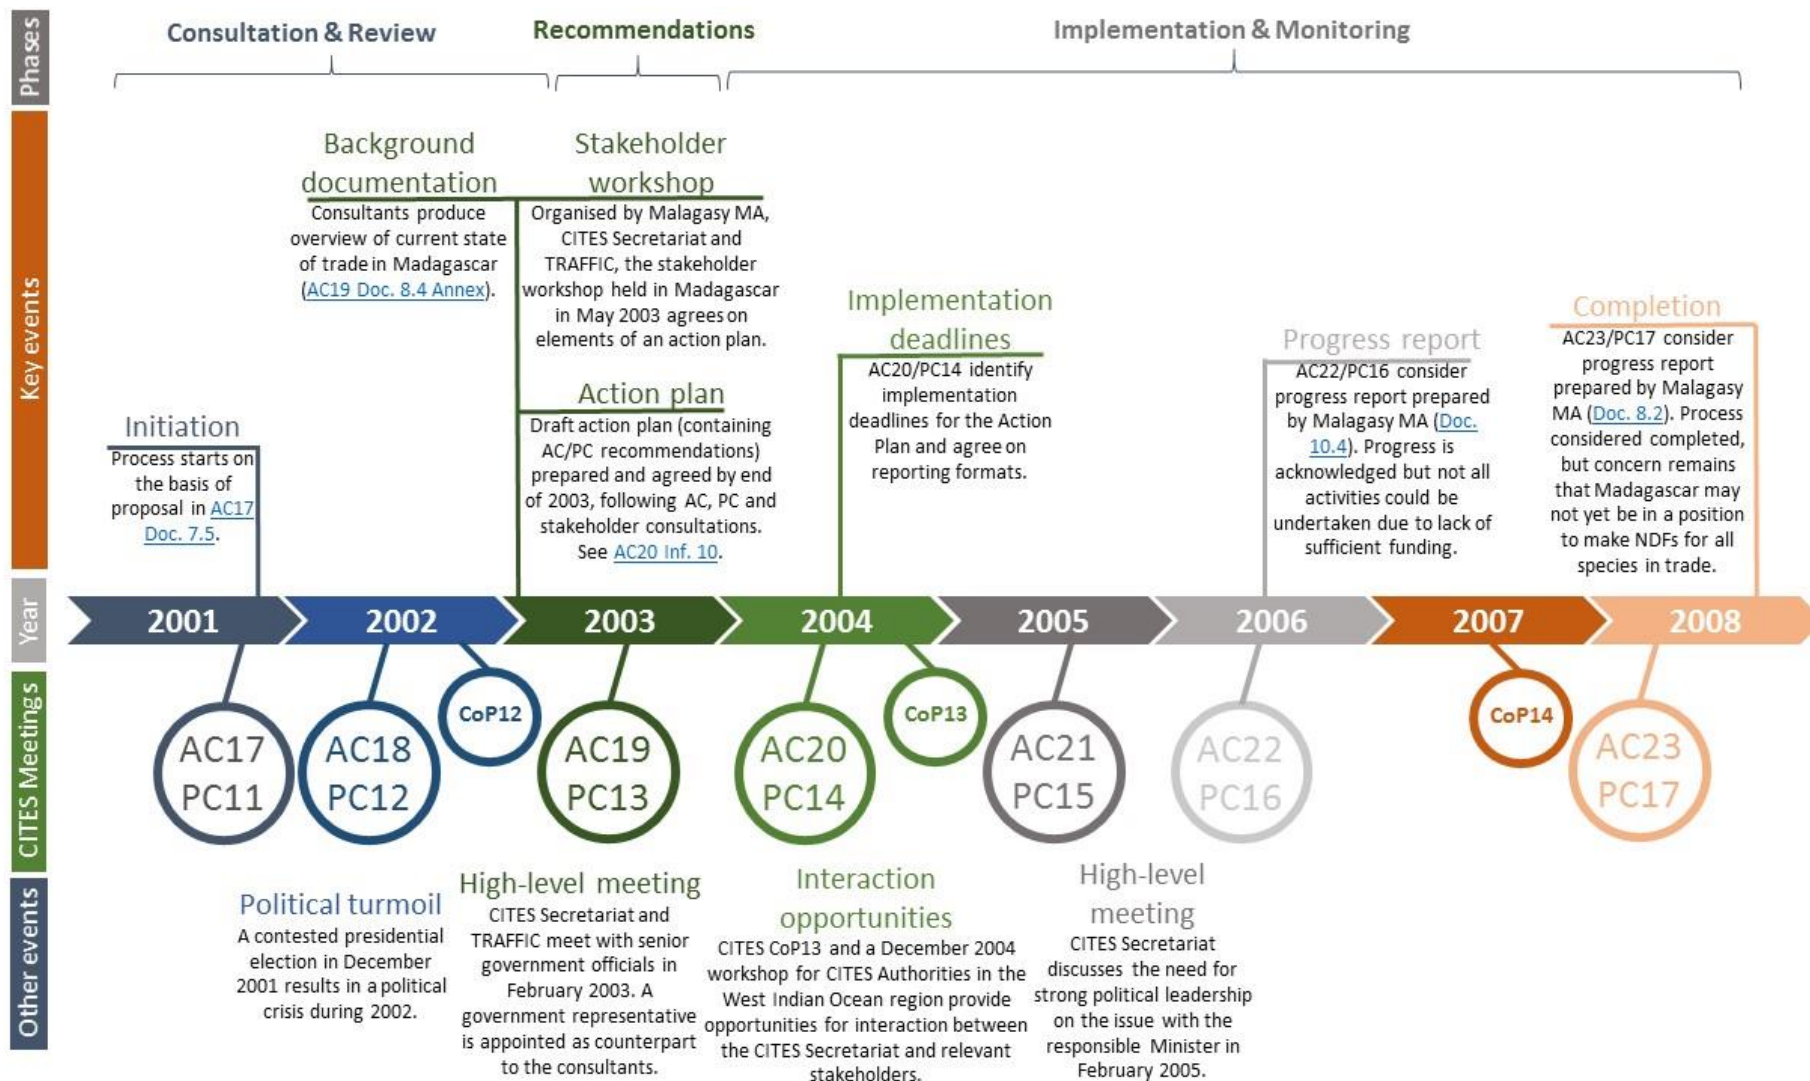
Phases

Consultation & Review

Recommendations

Implementation & Monitoring

Key events

Background documentation

Consultants produce overview of current state of trade in Madagascar (AC19 Doc. 8.4 Annex).

Stakeholder workshop

Organised by Malagasy MA, CITES Secretariat and TRAFFIC, the stakeholder workshop held in Madagascar in May 2003 agrees on elements of an action plan.

Action plan

Draft action plan (containing AC/PC recommendations) prepared and agreed by end of 2003, following AC, PC and stakeholder consultations. See AC20 Inf. 10.

Implementation deadlines

AC20/PC14 identify implementation deadlines for the Action Plan and agree on reporting formats.

Progress report

AC22/PC16 consider progress report prepared by Malagasy MA (Doc. 10.4). Progress is acknowledged but not all activities could be undertaken due to lack of sufficient funding.

Completion

AC23/PC17 consider progress report prepared by Malagasy MA (Doc. 8.2). Process considered completed, but concern remains that Madagascar may not yet be in a position to make NDFs for all species in trade.

Initiation

Process starts on the basis of proposal in AC17 Doc. 7.5.

Year

2001 2002 2003 2004 2005 2006 2007 2008

CITES Meetings

AC17 PC11

AC18 PC12

CoP12

AC19 PC13

AC20 PC14

CoP13

AC21 PC15

AC22 PC16

CoP14

AC23 PC17

Other events

Political turmoil

A contested presidential election in December 2001 results in a political crisis during 2002.

High-level meeting

CITES Secretariat and TRAFFIC meet with senior government officials in February 2003. A government representative is appointed as counterpart to the consultants.

Interaction opportunities

CITES CoP13 and a December 2004 workshop for CITES Authorities in the West Indian Ocean region provide opportunities for interaction between the CITES Secretariat and relevant stakeholders.

High-level meeting

CITES Secretariat discusses the need for strong political leadership on the issue with the responsible Minister in February 2005.